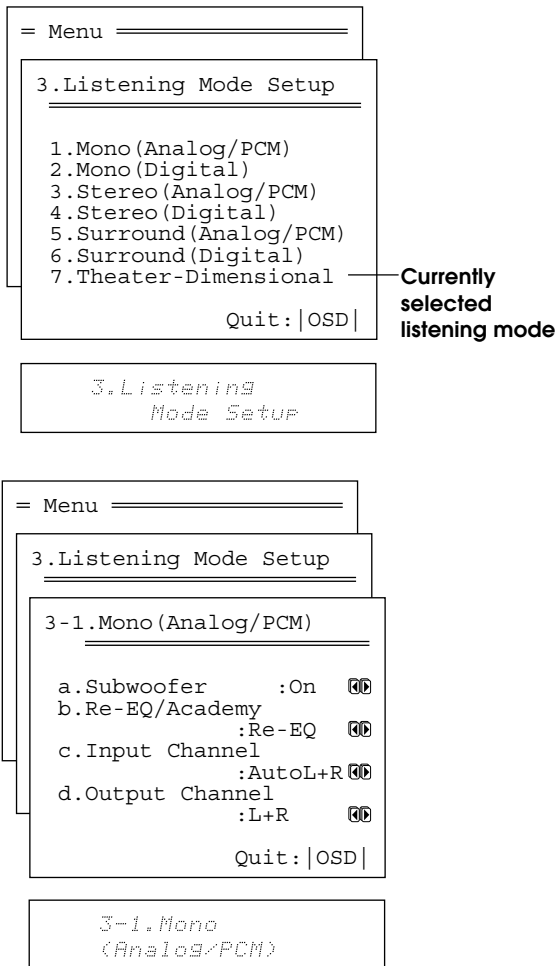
= Menu

3.Listening Mode Setup

1.Mono(Analog/PCM)
2.Mono(Digital)
3.Stereo(Analog/PCM)
4.Stereo(Digital)
5.Surround(Analog/PCM)
6.Surround(Digital)
7.Theater-Dimensional

Currently selected listening mode

Quit:|OSD|

3.Listening Mode Setup

= Menu

3.Listening Mode Setup

3-1.Mono(Analog/PCM)

a.Subwoofer :On
b.Re-EQ/Academy
:Re-EQ
c.Input Channel
:AutoL+R
d.Output Channel
:L+R

Quit:|OSD|

3-1.Mono (Analog/PCM)